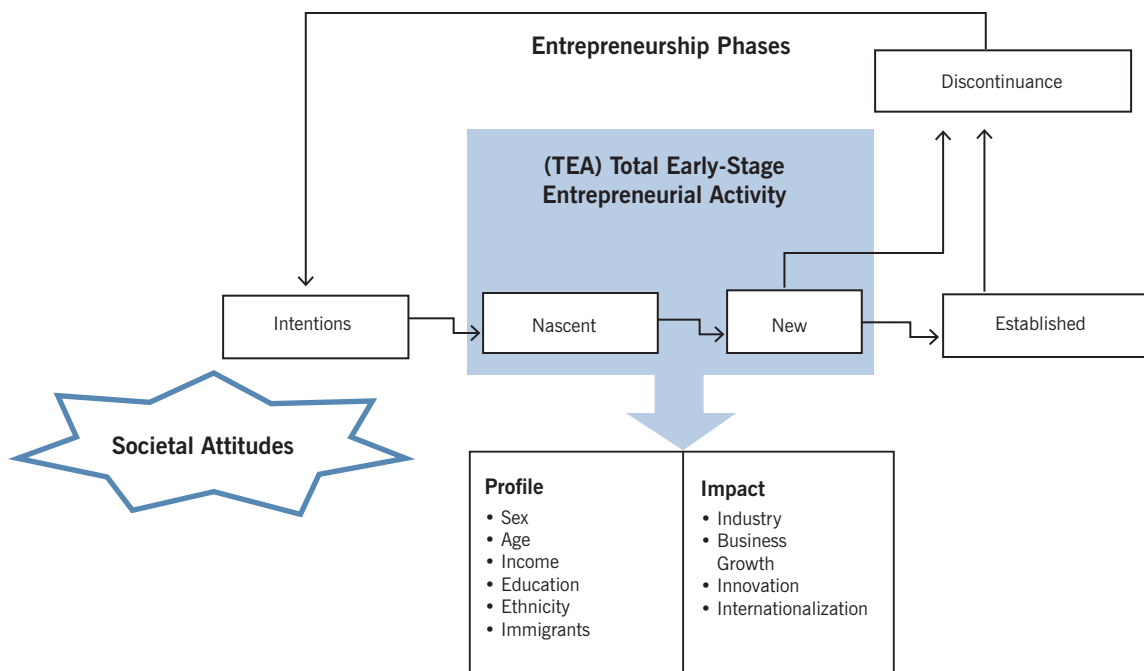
Entrepreneurship Phases

Discontinuance

(TEA) Total Early-Stage Entrepreneurial Activity

Intentions

Nascent

New

Established

Societal Attitudes

Profile
• Sex
• Age
• Income
• Education
• Ethnicity
• Immigrants

Impact
• Industry
• Business Growth
• Innovation
• Internationalization